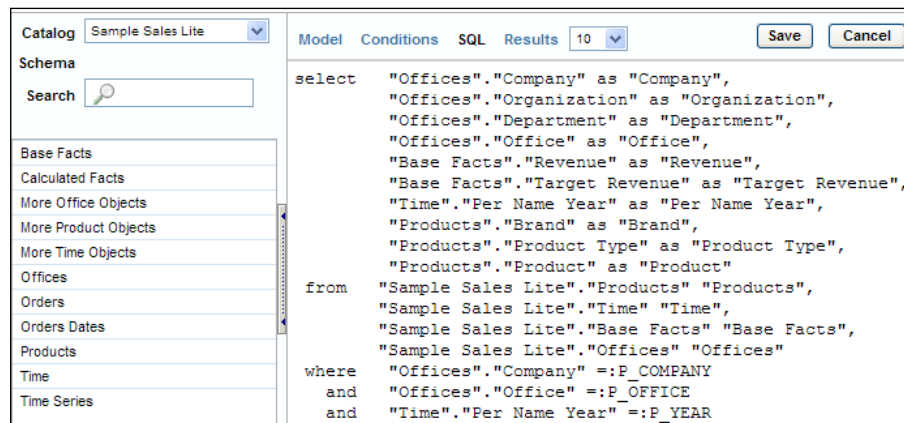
Catalog Sample Sales Lite

Schema

Search

Base Facts
Calculated Facts
More Office Objects
More Product Objects
More Time Objects
Offices
Orders
Orders Dates
Products
Time
Time Series

Model Conditions SQL Results 10

Save Cancel

select "Offices"."Company" as "Company",
"Offices"."Organization" as "Organization",
"Offices"."Department" as "Department",
"Offices"."Office" as "Office",
"Base Facts"."Revenue" as "Revenue",
"Base Facts"."Target Revenue" as "Target Revenue",
"Time"."Per Name Year" as "Per Name Year",
"Products"."Brand" as "Brand",
"Products"."Product Type" as "Product Type",
"Products"."Product" as "Product"
from "Sample Sales Lite"."Products" "Products",
"Sample Sales Lite"."Time" "Time",
"Sample Sales Lite"."Base Facts" "Base Facts",
"Sample Sales Lite"."Offices" "Offices"
where "Offices"."Company" =:P_COMPANY
and "Offices"."Office" =:P_OFFICE
and "Time"."Per Name Year" =:P_YEAR